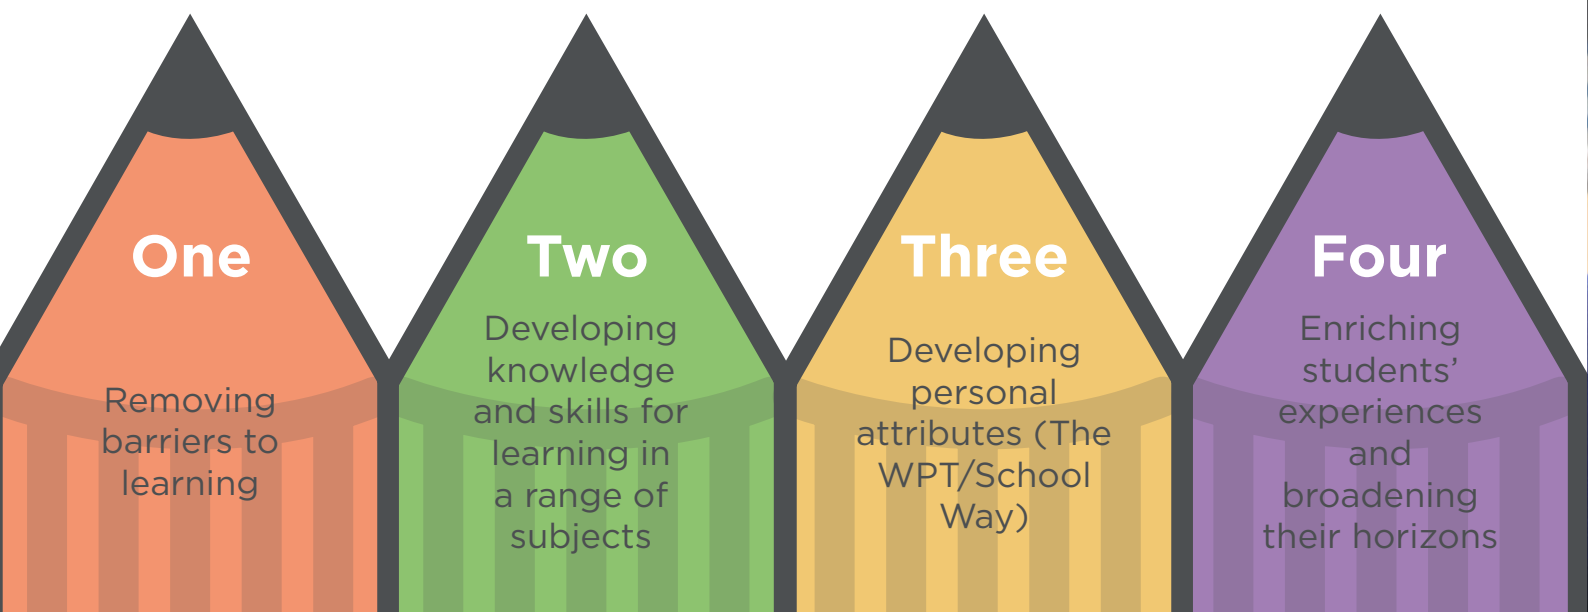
One

Removing barriers to learning

Two

Developing knowledge and skills for learning in a range of subjects

Three

Developing personal attributes (The WPT/School Way)

Four

Enriching students' experiences and broadening their horizons